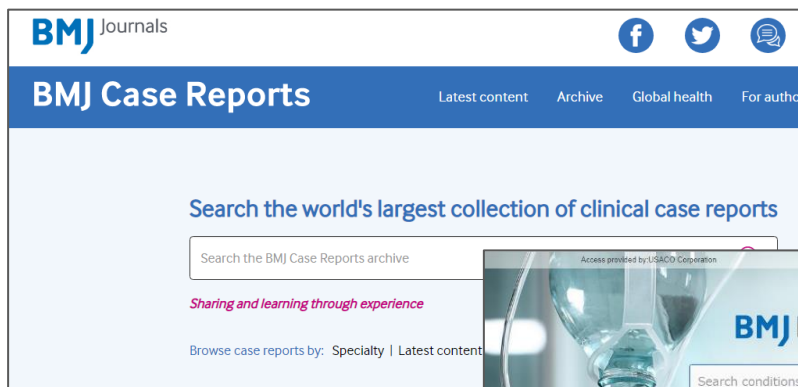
BMJ Journals

BMJ Case Reports

Latest content Archive Global health For autho

Search the world's largest collection of clinical case reports

Search the BMJ Case Reports archive

Sharing and learning through experience

Browse case reports by: Specialty | Latest content

Access provided by:USACO Corporation

BMJ

Search conditions